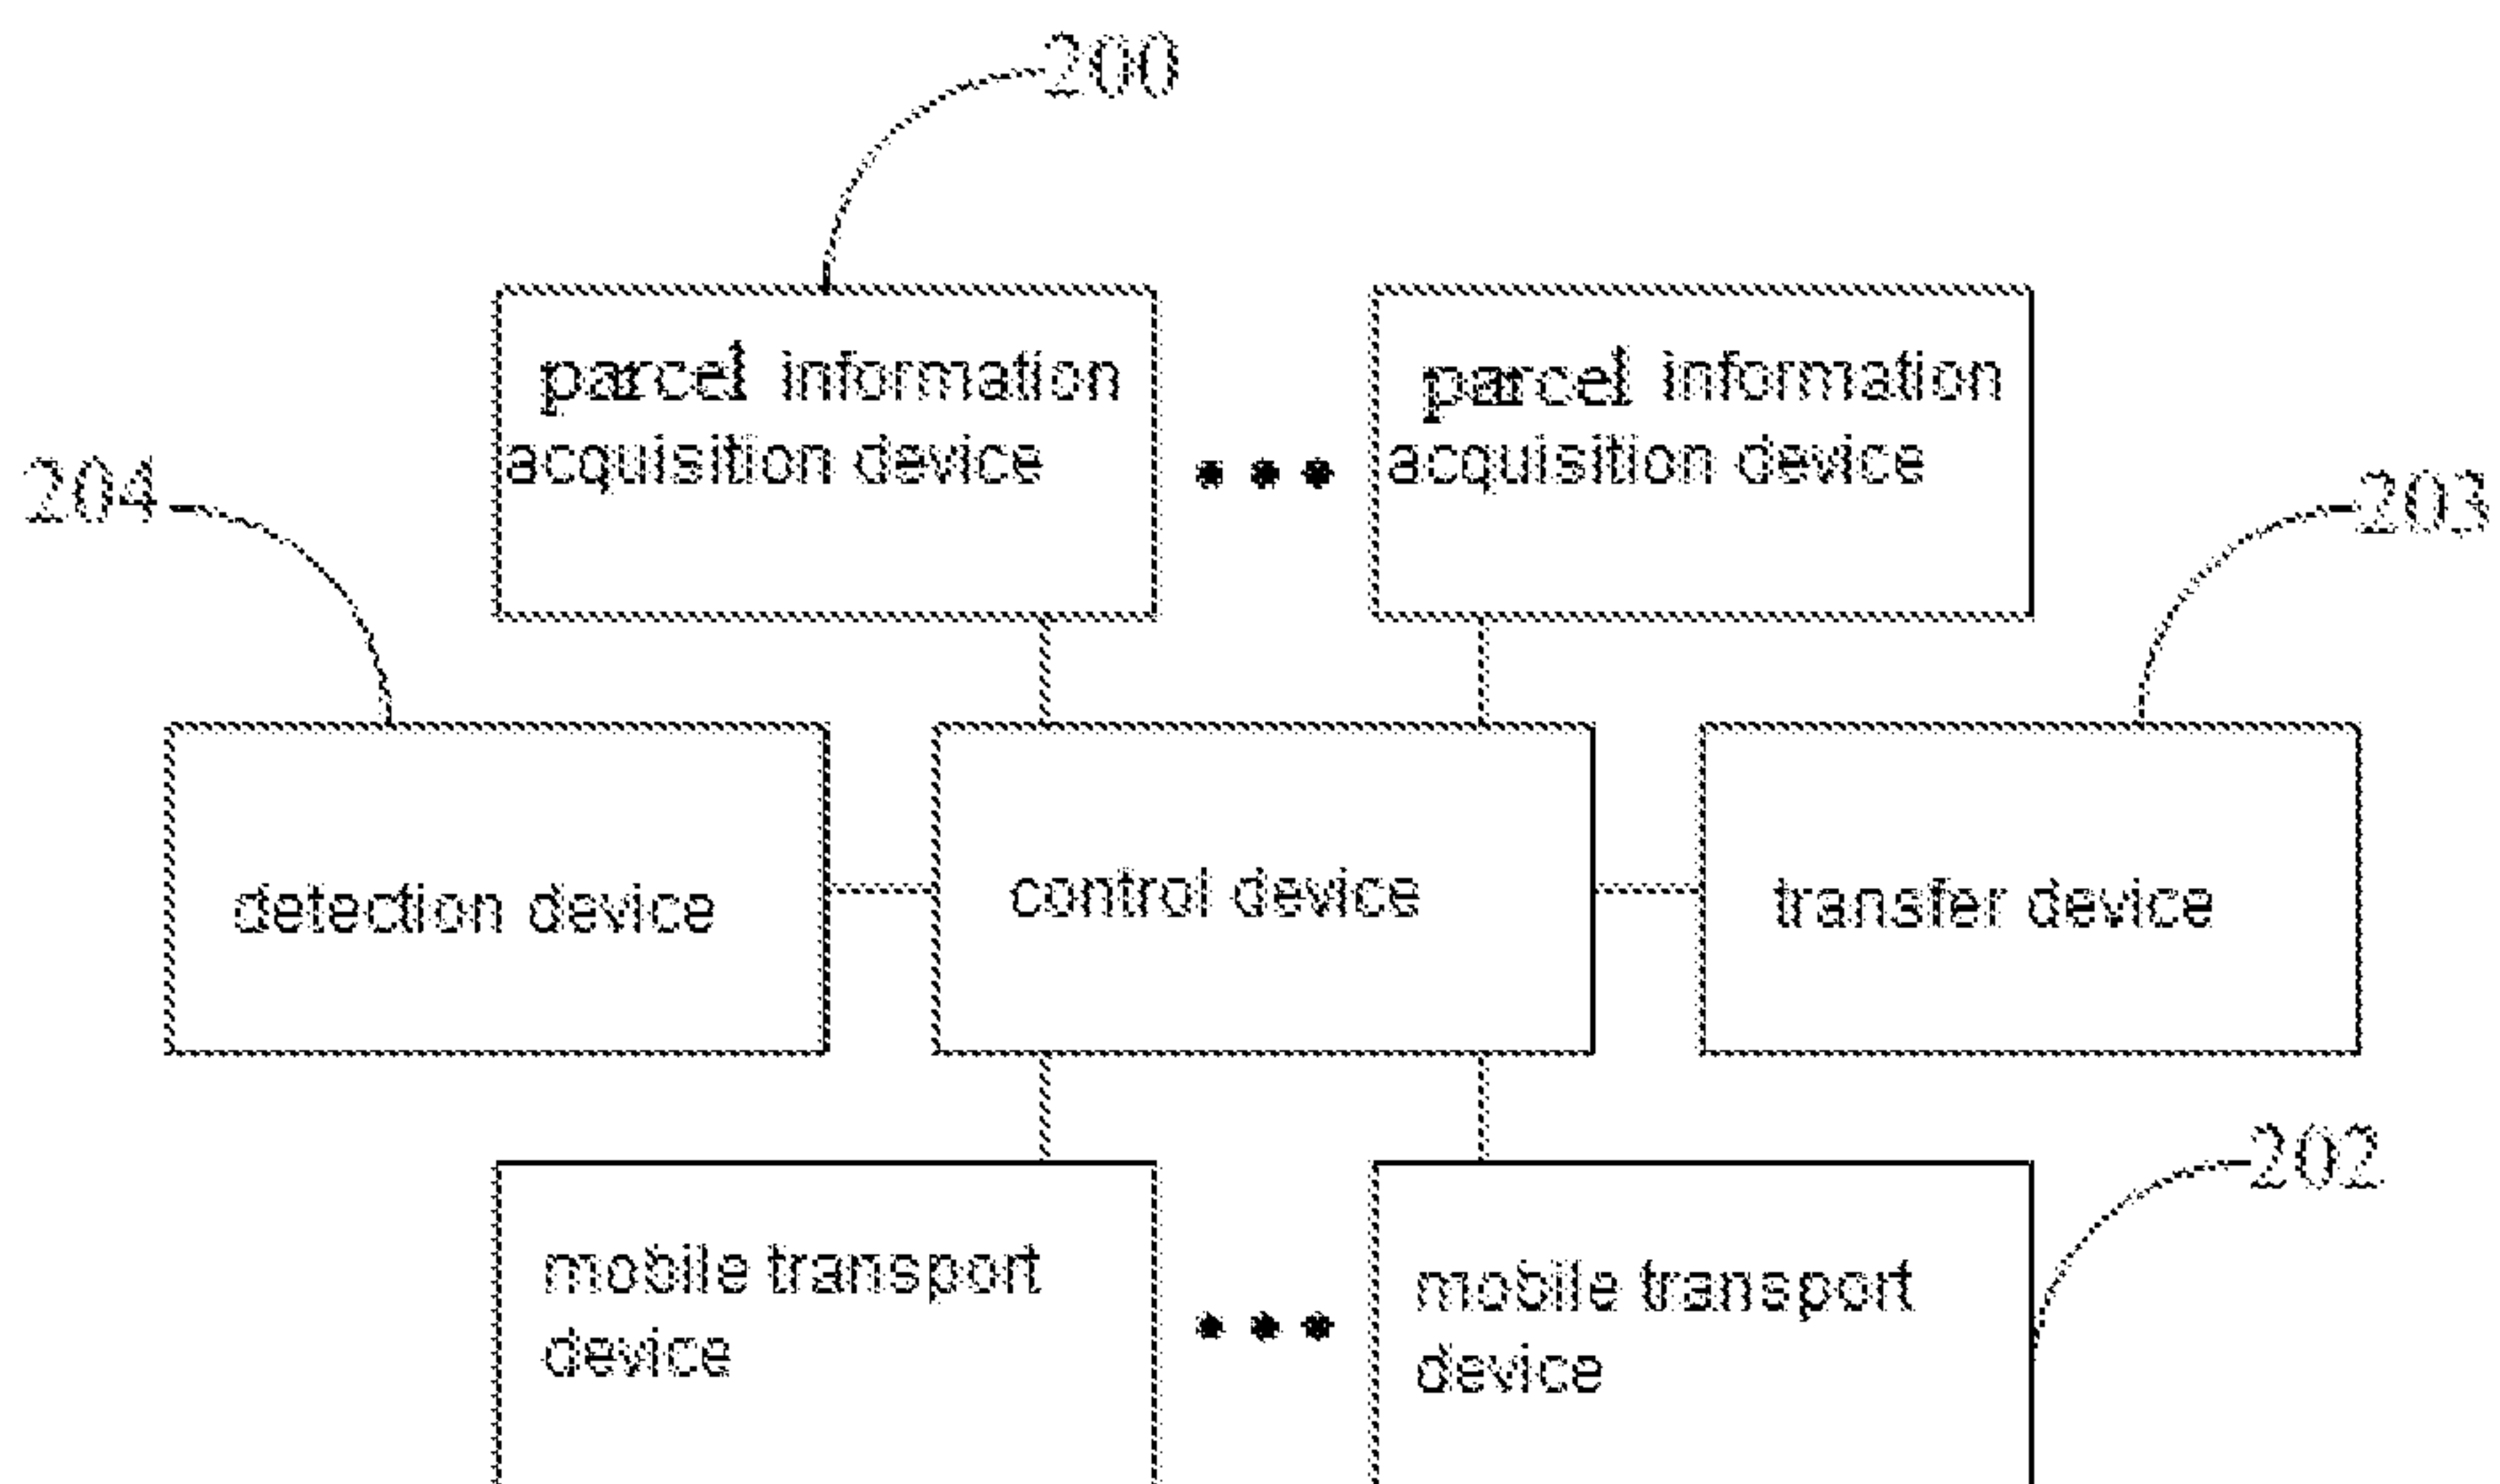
200

parcel information acquisition device

• • •

parcel information acquisition device

204

203

detection device

control device

transfer device

202

mobile transport device

• • •

mobile transport device